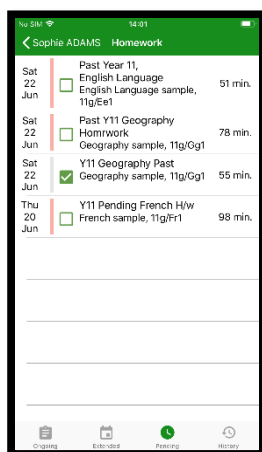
No SIM 14:01

Sophie ADAMS Homework

Sat 22 Jun
Past Year 11, English Language
English Language sample, 11g/Ee1
51 min.

Sat 22 Jun
Past Y11 Geography Homrwork
Geography sample, 11g/Gg1
78 min.

Sat 22 Jun
Y11 Geography Past
Geography sample, 11g/Gg1
55 min.

Thu 20 Jun
Y11 Pending French H/w
French sample, 11g/Fr1
98 min.

Ongoing Extended Pending History